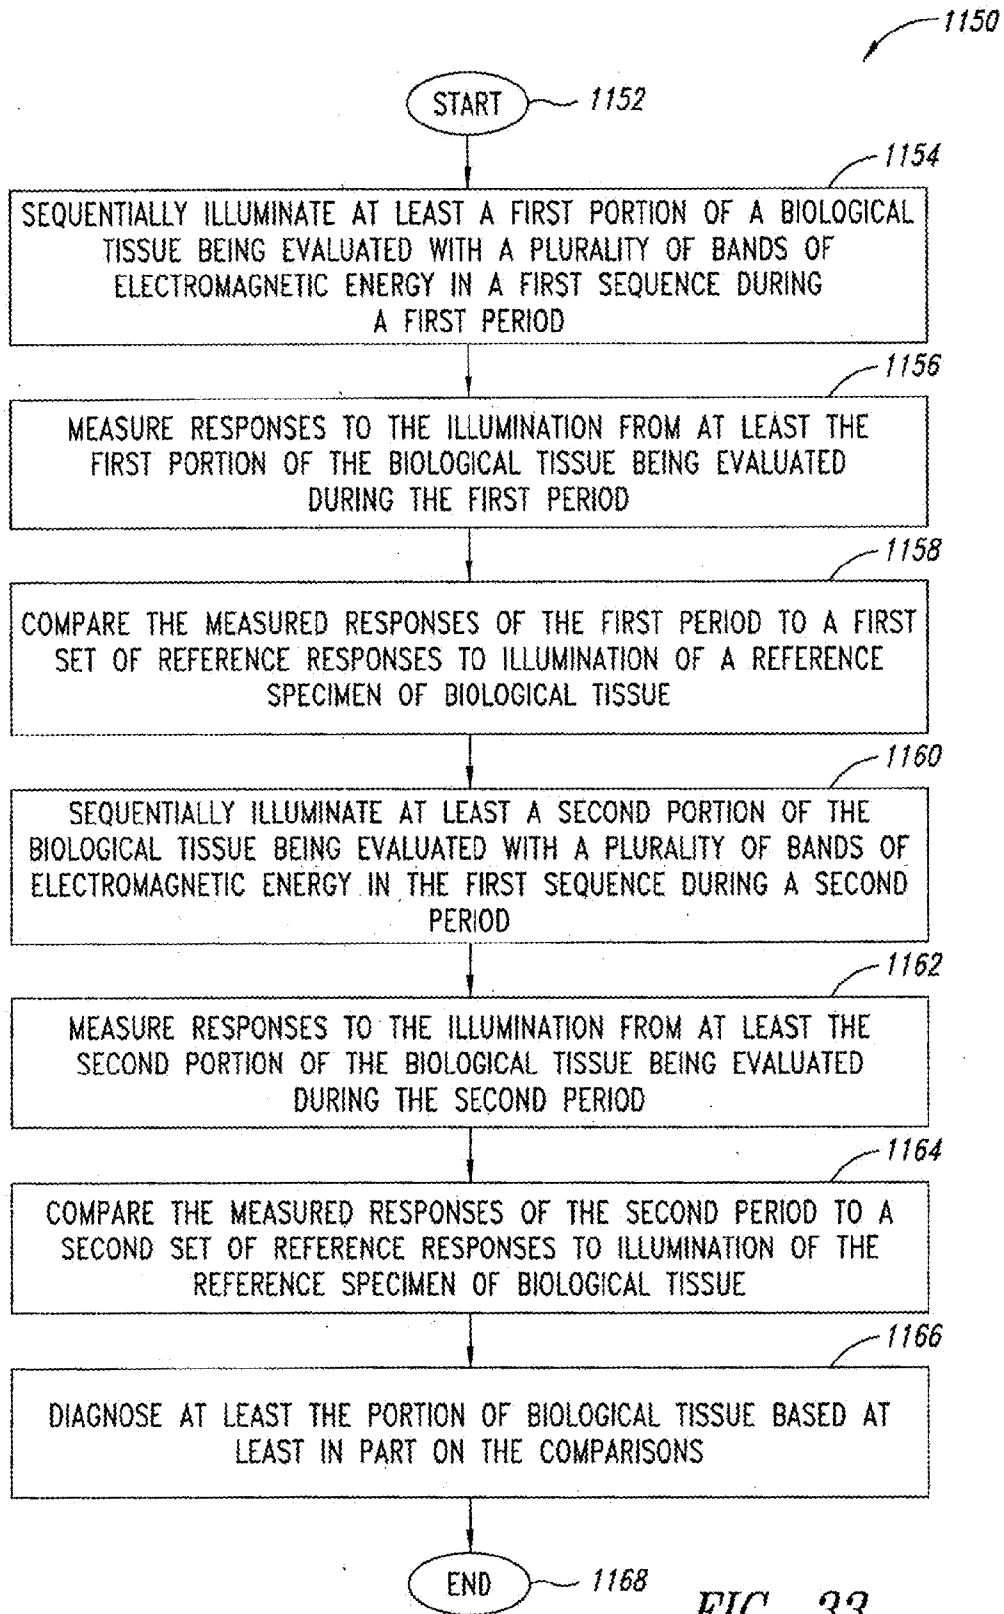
1150

START 1152

1154

SEQUENTIALLY ILLUMINATE AT LEAST A FIRST PORTION OF A BIOLOGICAL TISSUE BEING EVALUATED WITH A PLURALITY OF BANDS OF ELECTROMAGNETIC ENERGY IN A FIRST SEQUENCE DURING A FIRST PERIOD

1156

MEASURE RESPONSES TO THE ILLUMINATION FROM AT LEAST THE FIRST PORTION OF THE BIOLOGICAL TISSUE BEING EVALUATED DURING THE FIRST PERIOD

1158

COMPARE THE MEASURED RESPONSES OF THE FIRST PERIOD TO A FIRST SET OF REFERENCE RESPONSES TO ILLUMINATION OF A REFERENCE SPECIMEN OF BIOLOGICAL TISSUE

1160

SEQUENTIALLY ILLUMINATE AT LEAST A SECOND PORTION OF THE BIOLOGICAL TISSUE BEING EVALUATED WITH A PLURALITY OF BANDS OF ELECTROMAGNETIC ENERGY IN THE FIRST SEQUENCE DURING A SECOND PERIOD

1162

MEASURE RESPONSES TO THE ILLUMINATION FROM AT LEAST THE SECOND PORTION OF THE BIOLOGICAL TISSUE BEING EVALUATED DURING THE SECOND PERIOD

1164

COMPARE THE MEASURED RESPONSES OF THE SECOND PERIOD TO A SECOND SET OF REFERENCE RESPONSES TO ILLUMINATION OF THE REFERENCE SPECIMEN OF BIOLOGICAL TISSUE

1166

DIAGNOSE AT LEAST THE PORTION OF BIOLOGICAL TISSUE BASED AT LEAST IN PART ON THE COMPARISONS

END 1168

FIG. 33